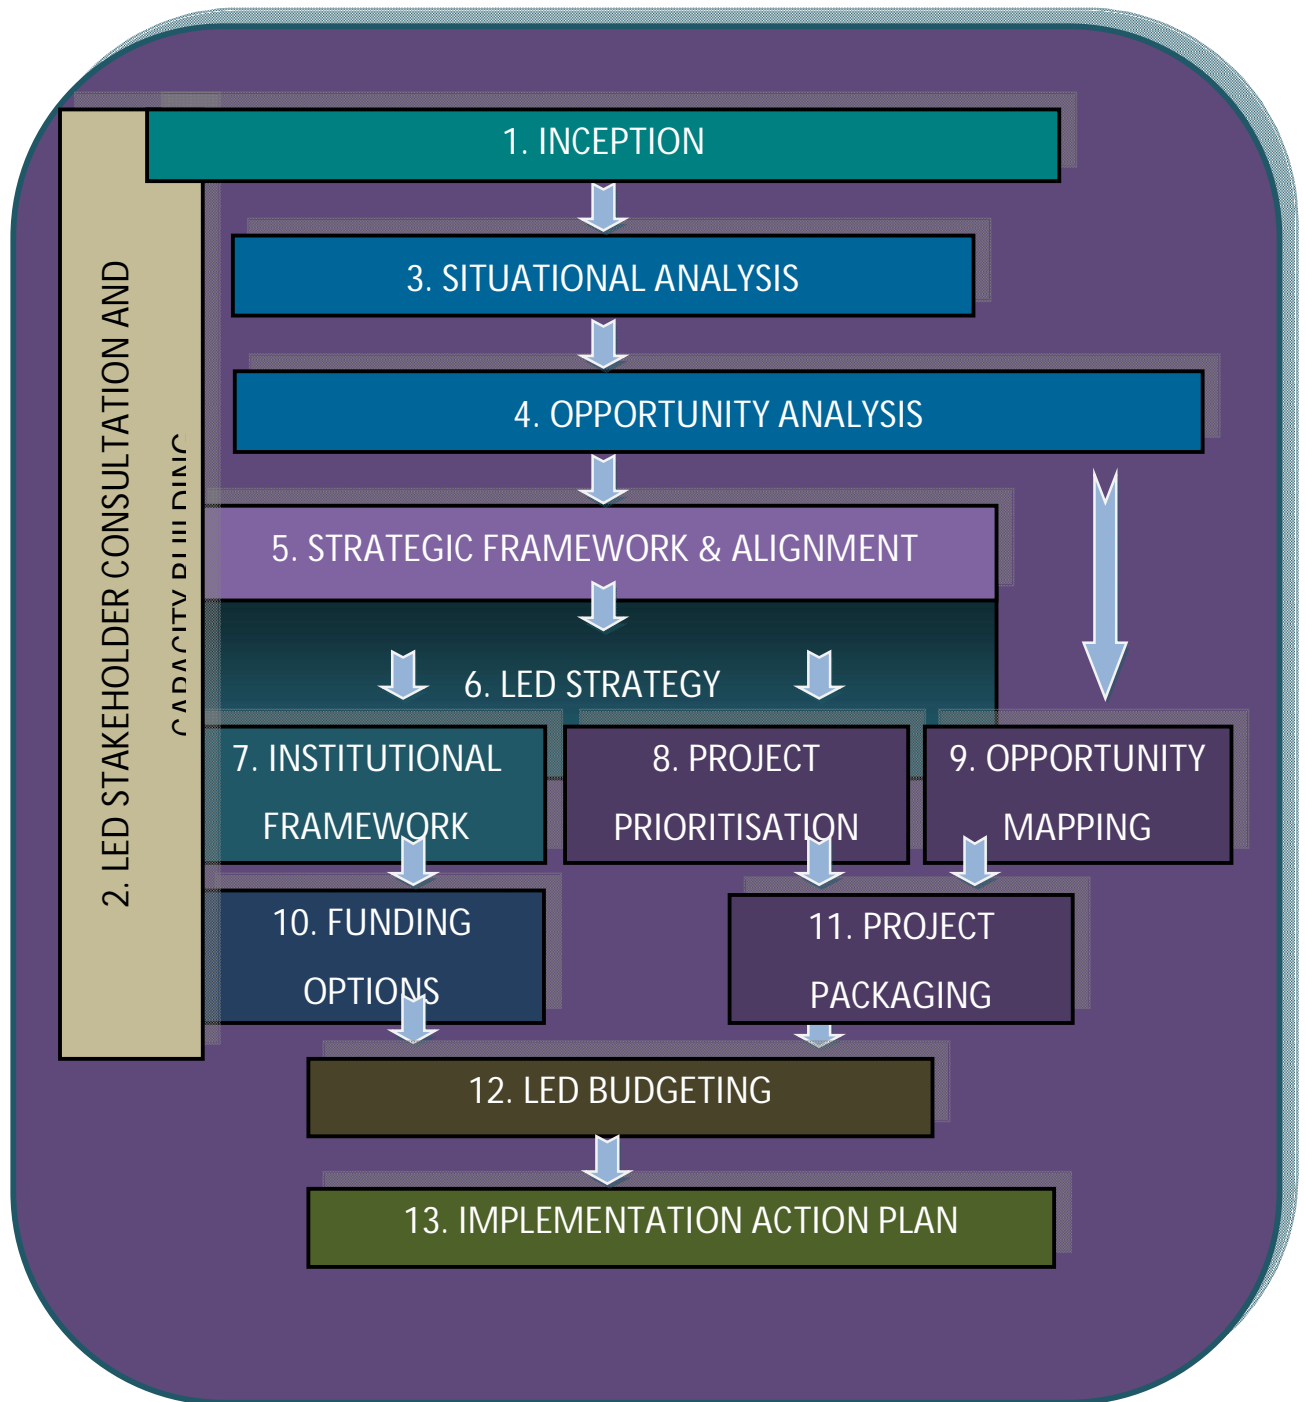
1. INCEPTION

2. LED STAKEHOLDER CONSULTATION AND CAPACITY BUILDING

3. SITUATIONAL ANALYSIS

4. OPPORTUNITY ANALYSIS

5. STRATEGIC FRAMEWORK & ALIGNMENT

6. LED STRATEGY

7. INSTITUTIONAL FRAMEWORK

8. PROJECT PRIORITISATION

9. OPPORTUNITY MAPPING

10. FUNDING OPTIONS

11. PROJECT PACKAGING

12. LED BUDGETING

13. IMPLEMENTATION ACTION PLAN